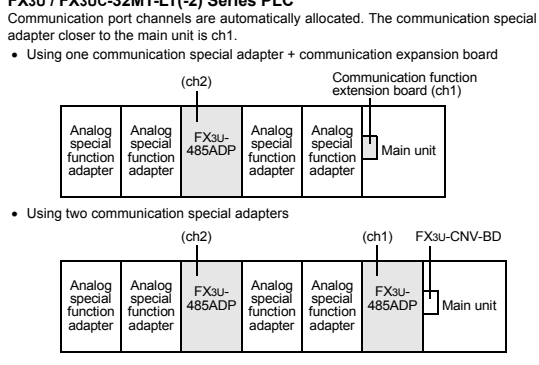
FX3U / FX3UC-32MT-LT(-2) Series PLC

Communication port channels are automatically allocated. The communication special adapter closer to the main unit is ch1.

• Using one communication special adapter + communication expansion board

(ch2)

Communication function extension board (ch1)

Analog special function adapter

Analog special function adapter

FX3U-485ADP

Analog special function adapter

Analog special function adapter

Main unit

• Using two communication special adapters

(ch2)

(ch1)

FX3U-CNV-BD

Analog special function adapter

Analog special function adapter

FX3U-485ADP

Analog special function adapter

Analog special function adapter

FX3U-485ADP

Main unit